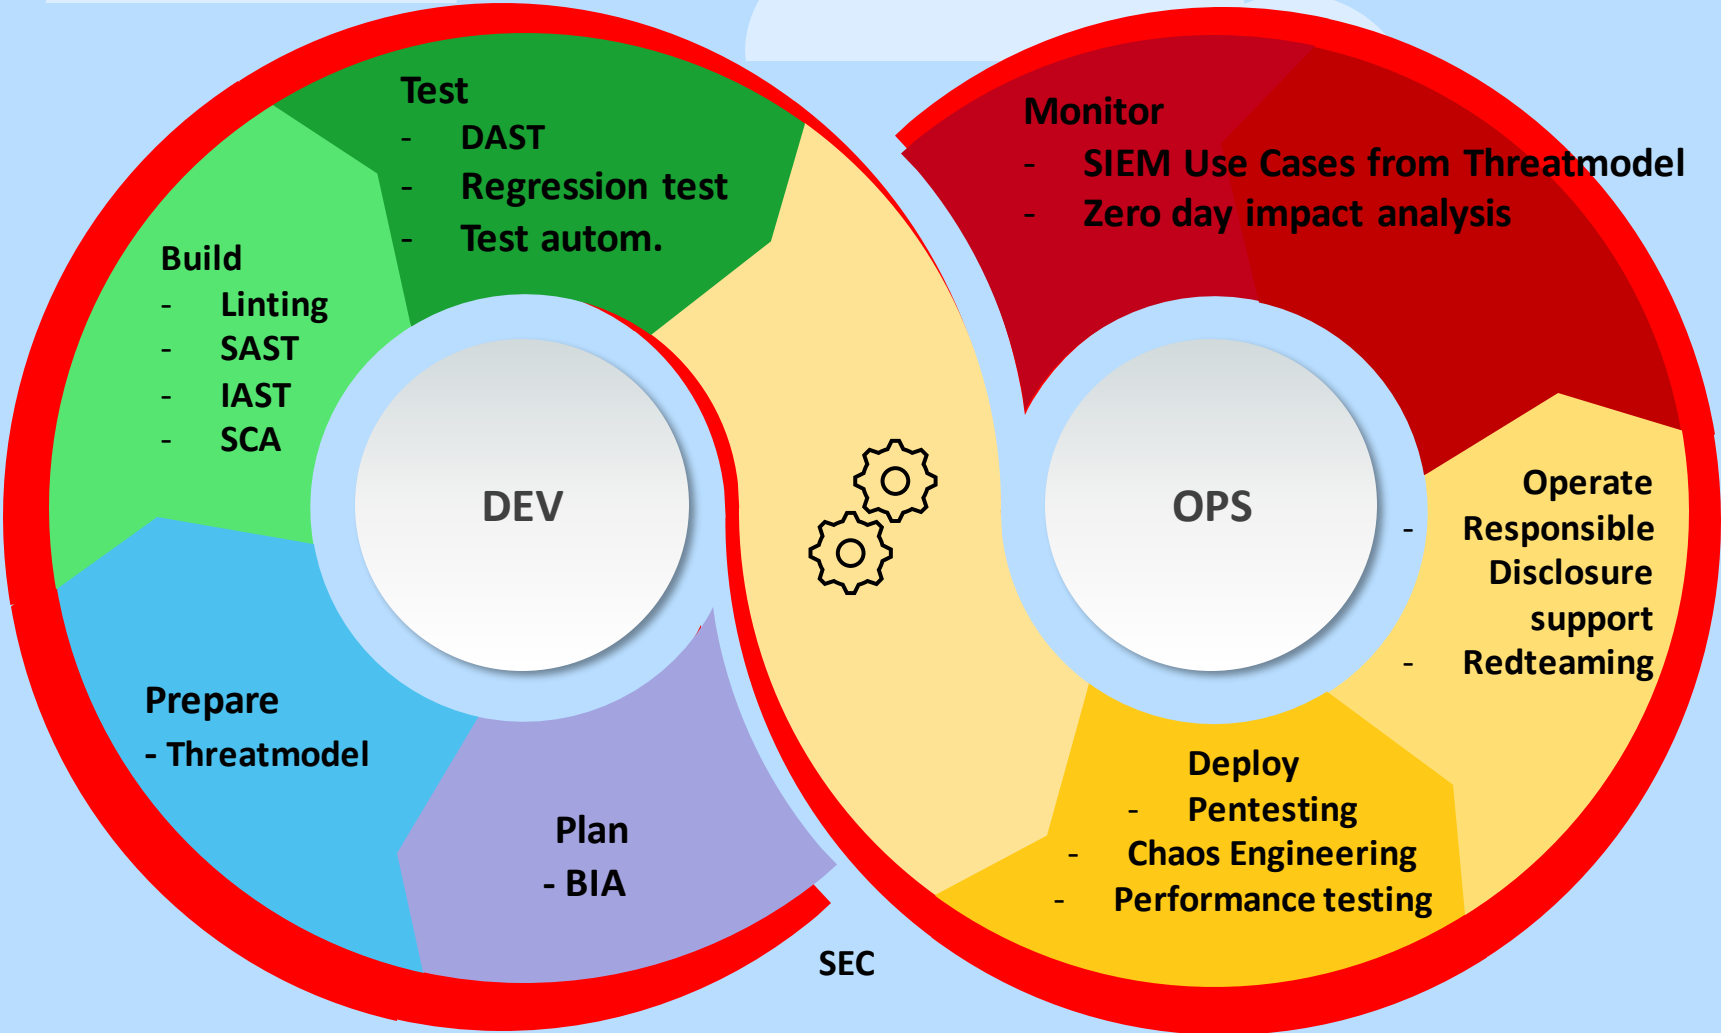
Test
- DAST
- Regression test
- Test autom.

Build
- Linting
- SAST
- IAST
- SCA

DEV

Prepare
- Threatmodel

Plan
- BIA

Monitor
- SIEM Use Cases from Threatmodel
- Zero day impact analysis

OPS

Operate
- Responsible Disclosure support
- Redteaming

Deploy
- Pentesting
- Chaos Engineering
- Performance testing

SEC